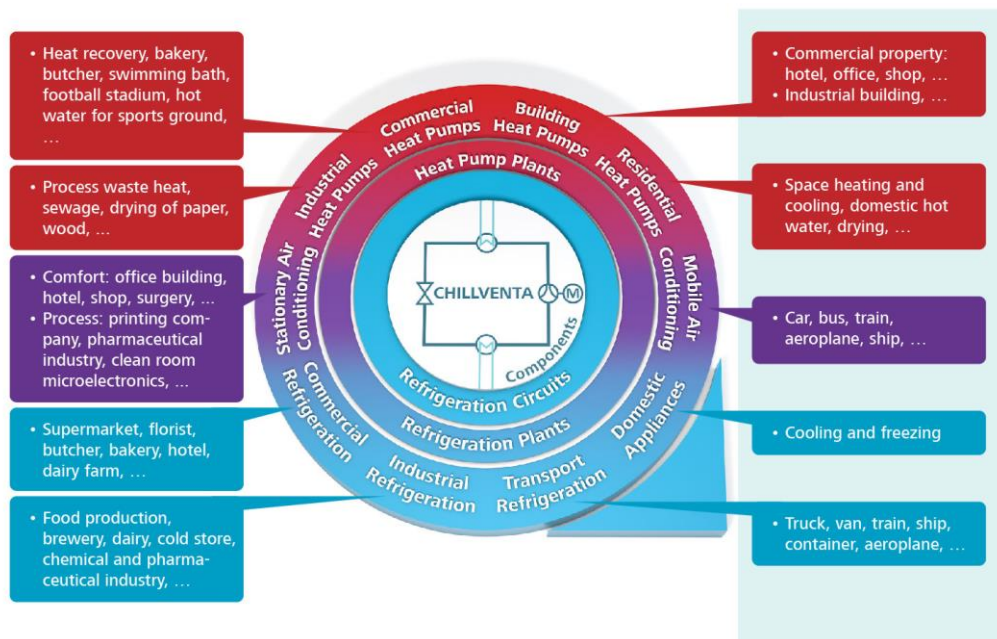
• Heat recovery, bakery, butcher, swimming bath, football stadium, hot water for sports ground, …

• Process waste heat, sewage, drying of paper, wood, …

• Comfort: office building, hotel, shop, surgery, …
• Process: printing company, pharmaceutical industry, clean room microelectronics, …

• Supermarket, florist, butcher, bakery, hotel, dairy farm, …

• Food production, brewery, dairy, cold store, chemical and pharmaceutical industry, …

• Commercial property: hotel, office, shop, …
• Industrial building, …

• Space heating and cooling, domestic hot water, drying, …

• Car, bus, train, aeroplane, ship, …

• Cooling and freezing

• Truck, van, train, ship, container, aeroplane, …

Commercial Heat Pumps
Building Heat Pumps
Residential Heat Pumps
Industrial Heat Pumps
Stationary Air Conditioning
Mobile Air Conditioning
Commercial Refrigeration
Industrial Refrigeration
Transport Refrigeration
Domestic Appliances

Heat Pump Plants
Refrigeration Circuits
Refrigeration Plants
Components

CHILLVENTA
M